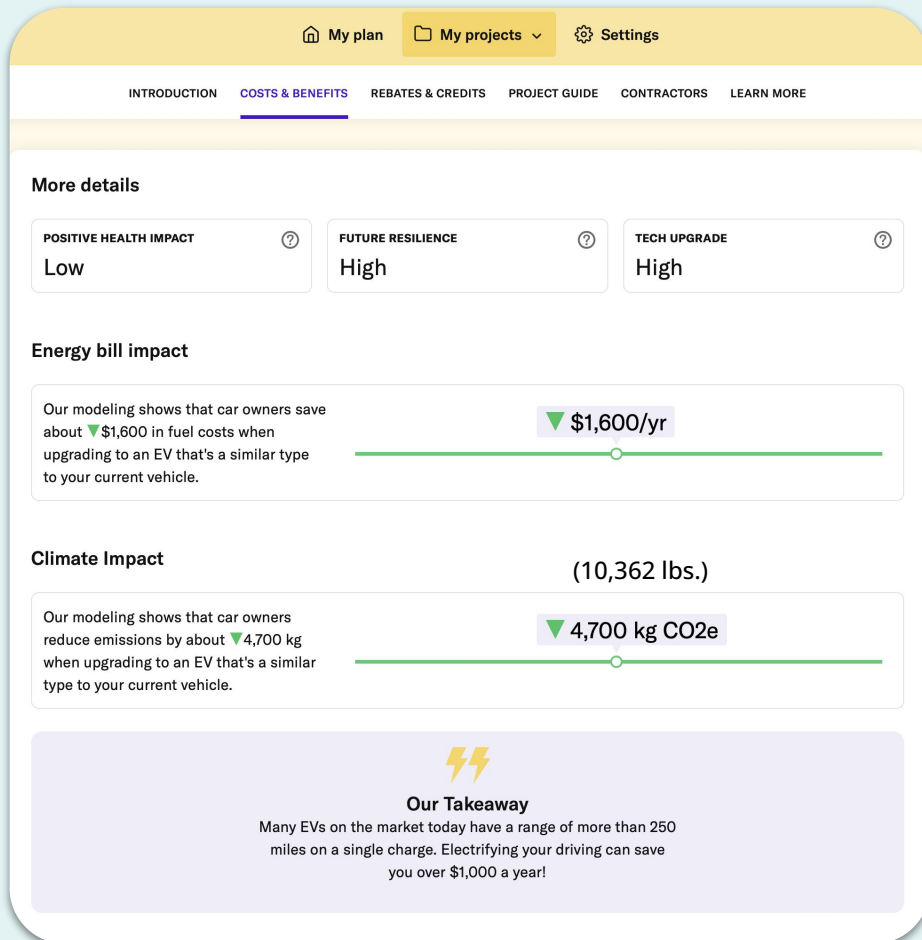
My plan My projects Settings

INTRODUCTION COSTS & BENEFITS REBATES & CREDITS PROJECT GUIDE CONTRACTORS LEARN MORE

More details

POSITIVE HEALTH IMPACT
Low

FUTURE RESILIENCE
High

TECH UPGRADE
High

Energy bill impact

Our modeling shows that car owners save about ▼$1,600 in fuel costs when upgrading to an EV that's a similar type to your current vehicle.

▼ $1,600/yr

Climate Impact

(10,362 lbs.)

Our modeling shows that car owners reduce emissions by about ▼4,700 kg when upgrading to an EV that's a similar type to your current vehicle.

▼ 4,700 kg CO2e

Our Takeaway
Many EVs on the market today have a range of more than 250 miles on a single charge. Electrifying your driving can save you over $1,000 a year!